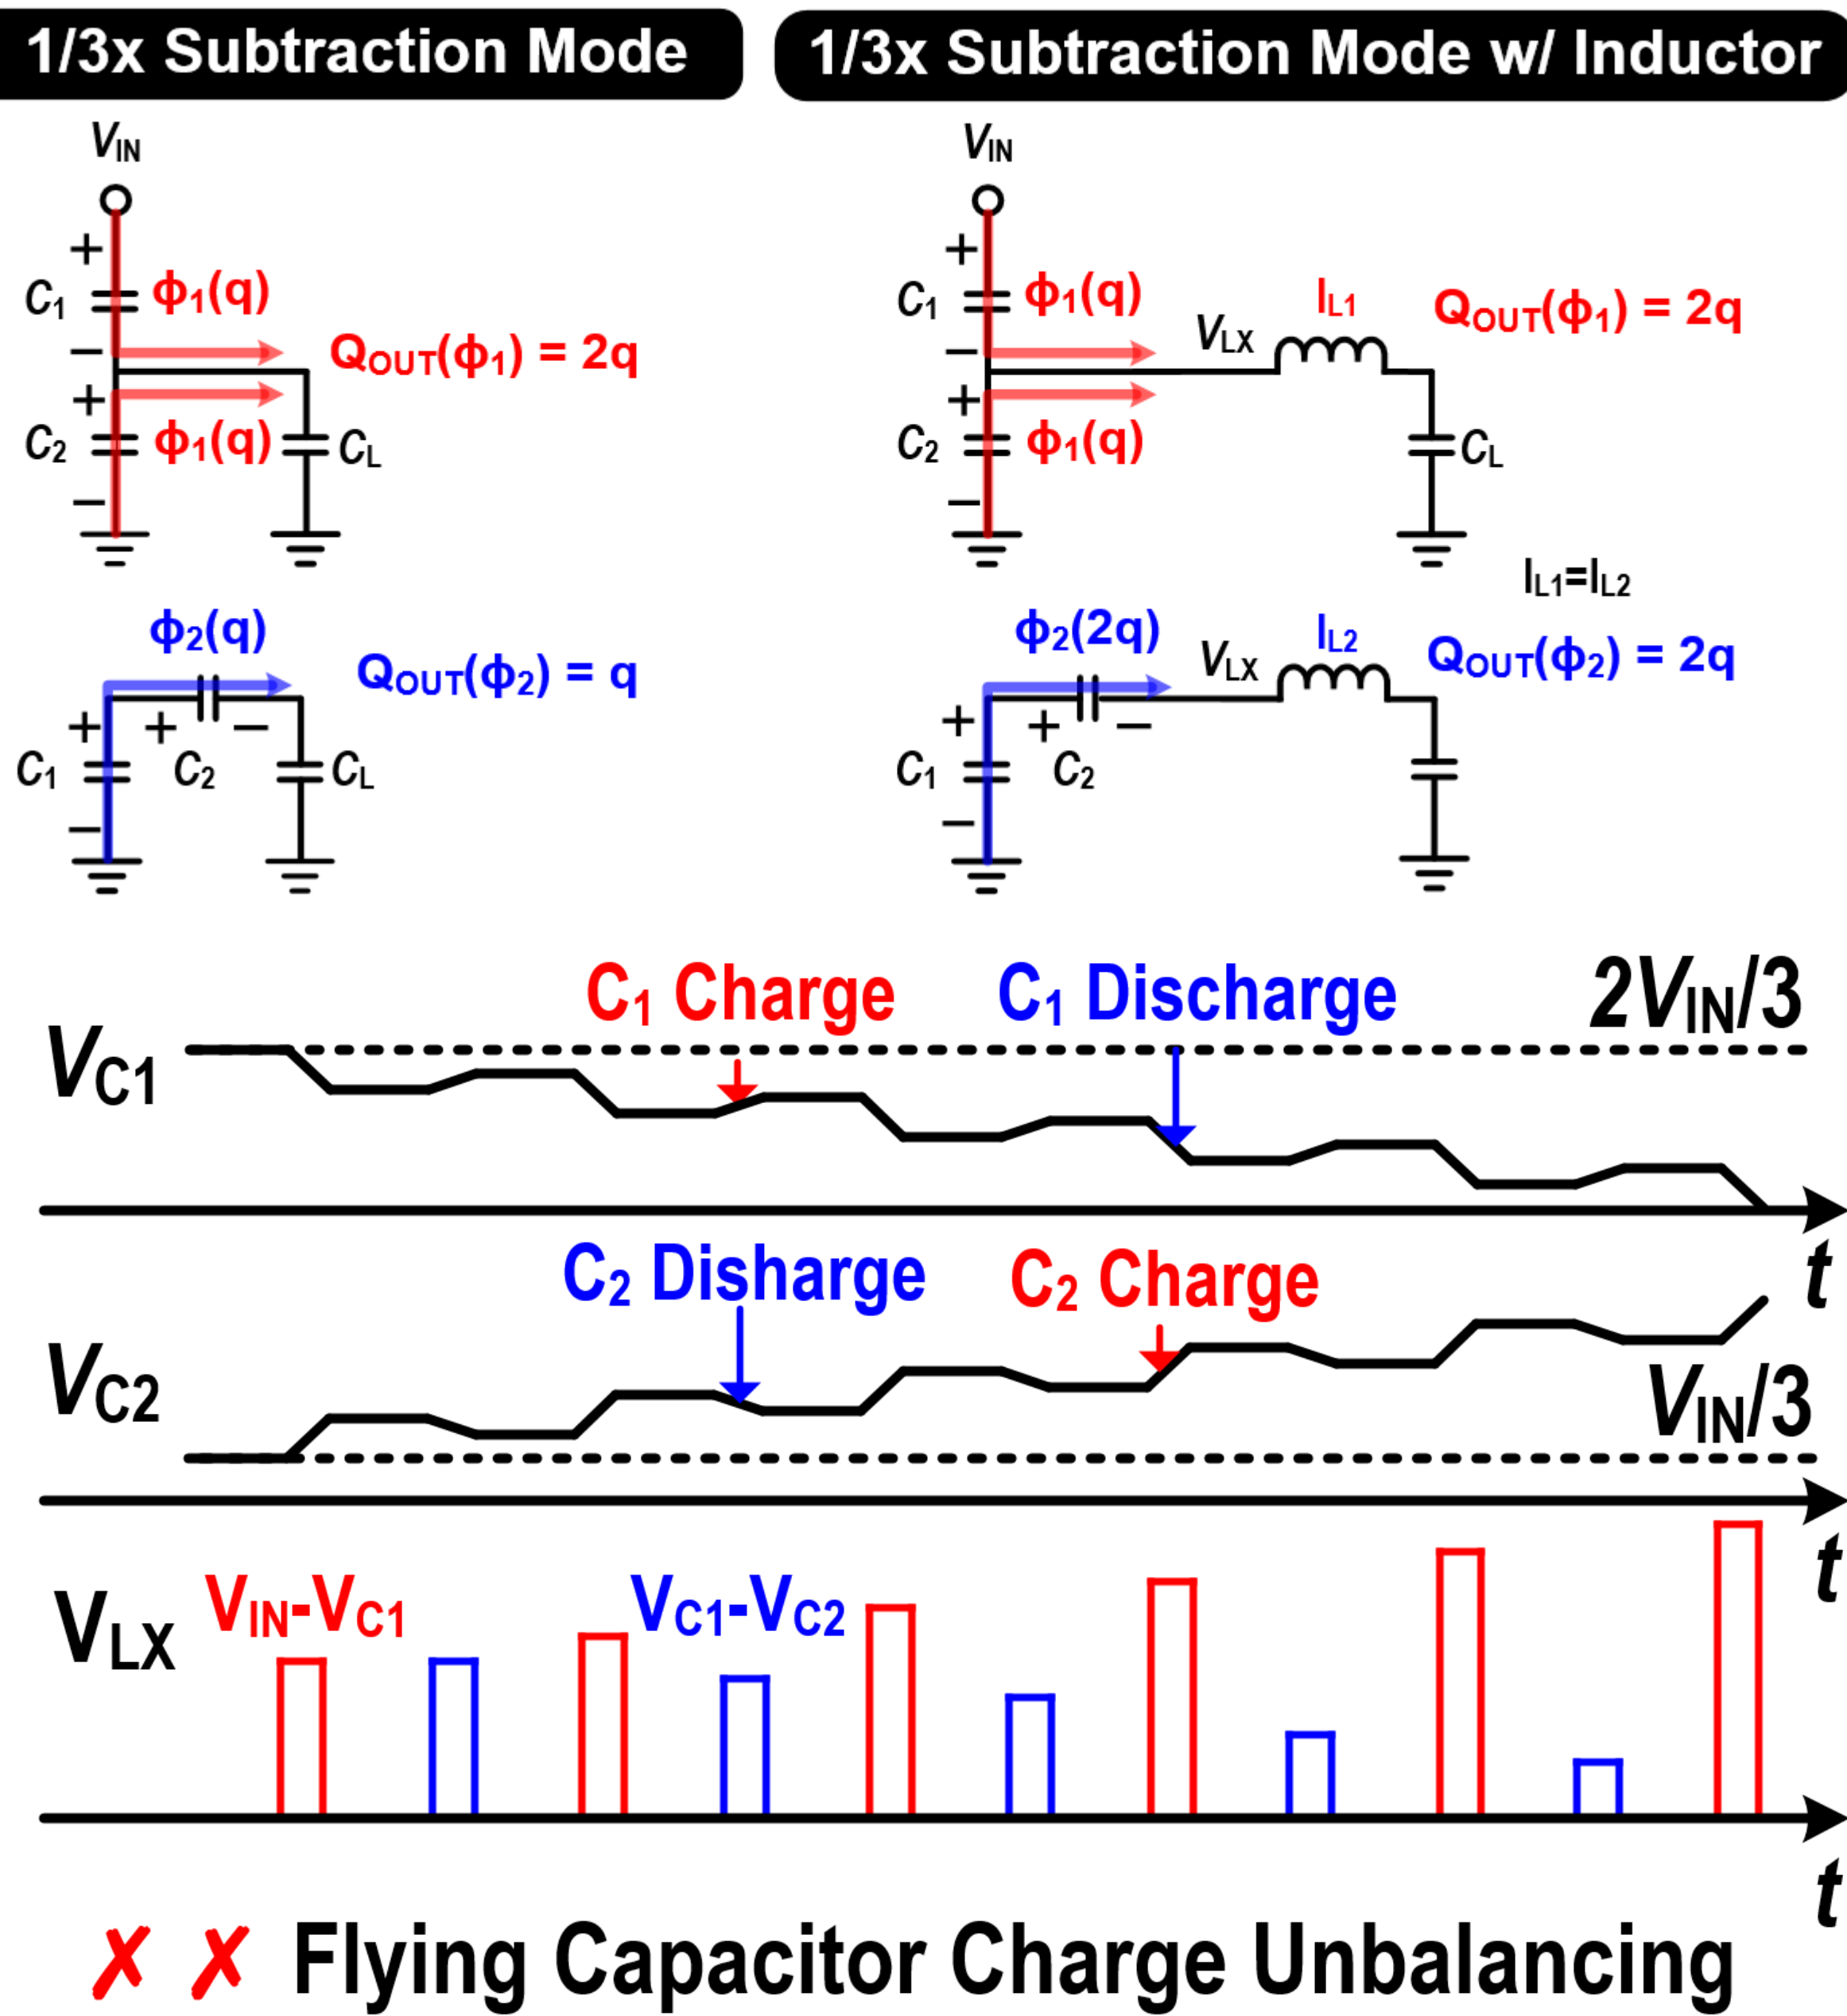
1/3x Subtraction Mode

1/3x Subtraction Mode w/ Inductor

$V_{IN}$

+

$C_1$

$\phi_1(q)$

−

$Q_{OUT}(\phi_1) = 2q$

+

$C_2$

$\phi_1(q)$

$C_L$

−

$V_{IN}$

+

$C_1$

$\phi_1(q)$

$V_{LX}$

$I_{L1}$

$Q_{OUT}(\phi_1) = 2q$

−

+

$C_2$

$\phi_1(q)$

$C_L$

−

$I_{L1}=I_{L2}$

$\phi_2(q)$

$Q_{OUT}(\phi_2) = q$

+

+

−

$C_1$

$C_2$

$C_L$

−

$\phi_2(2q)$

$V_{LX}$

$I_{L2}$

$Q_{OUT}(\phi_2) = 2q$

+

+

−

$C_1$

$C_2$

−

$C_1$ Charge

$C_1$ Discharge

$2V_{IN}/3$

$V_{C1}$

t

$C_2$ Disharge

$C_2$ Charge

$V_{C2}$

$V_{IN}/3$

t

$V_{LX}$

$V_{IN}$-$V_{C1}$

$V_{C1}$-$V_{C2}$

t

✗ ✗ Flying Capacitor Charge Unbalancing